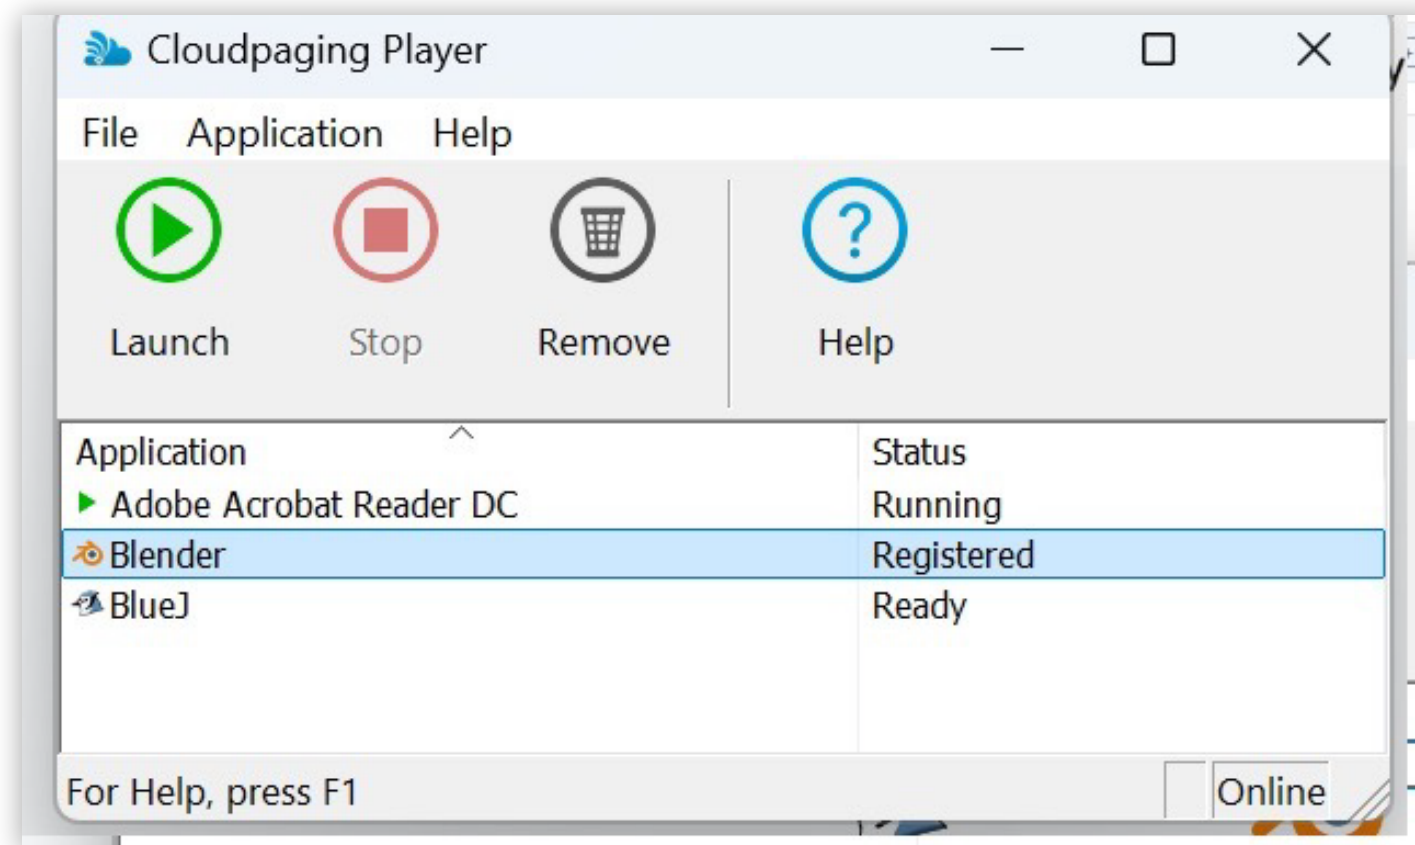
Cloudpaging Player

File Application Help

Launch Stop Remove Help

| Application | Status |
|---|---|
| Adobe Acrobat Reader DC | Running |
| Blender | Registered |
| BlueJ | Ready |

For Help, press F1

Online